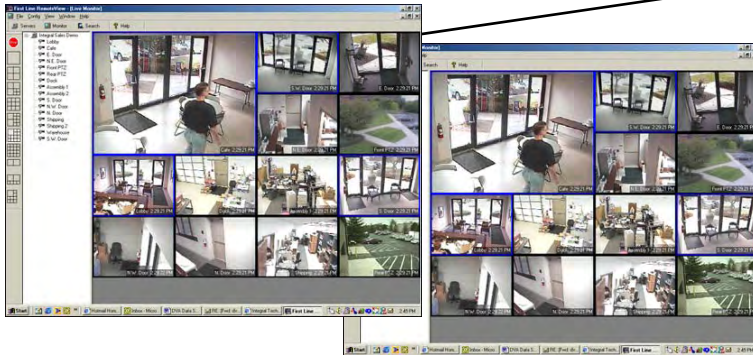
First Line RemoteView - [Live Monitor]
File Config View Window Help
Servers Monitor Search Help
STOP
Integral Sales Demo
Lobby
Cafe
E. Door
N.E. Door
Front PTZ
Rear PTZ
Dock
Assembly 1
Assembly 2
S. Door
N.W. Door
W. Door
Shipping
Shipping 2
Warehouse
S.W. Door
Cafe 2:29:21 PM
S.W. Door 2:29:21 PM
E. Door 2:29:21 PM
N.E. Door 2:29:21 PM
Front PTZ 2:29:21 PM
Lobby 2:29:21 PM
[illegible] 2:29:21 PM
Assembly 1 2:29:21 PM
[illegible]
N.W. Door 2:29:21 PM
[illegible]
Shipping 2:29:21 PM
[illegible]
Start
Hotmail Hom...
Inbox - Micro...
DVA Data S...
RE: [Fwd: do...
Integral Tech...
First Line ...
3:45 PM
Monitor]
Search
Help
Start
Hotmail Hom...
Inbox - Micro...
DVA Data S...
RE: [Fwd: do...
Integral Tech...
First Line ...
3:45 PM